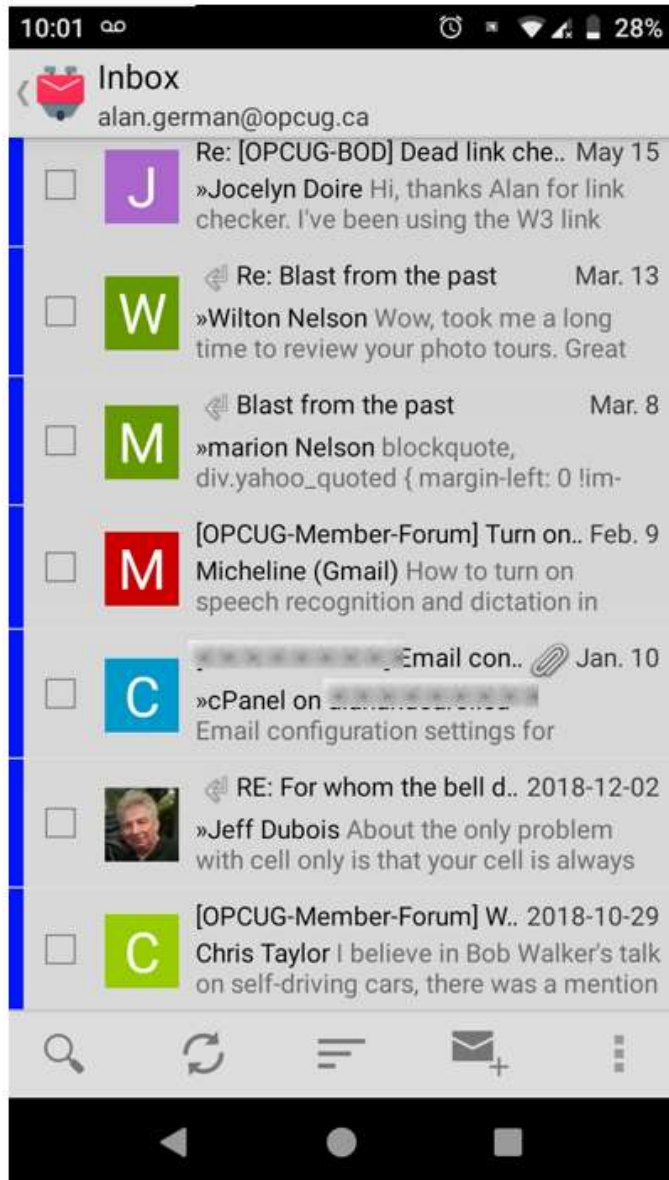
10:01 28%

Inbox
alan.german@opcug.ca

J
Re: [OPCUG-BOD] Dead link che.. May 15
»Jocelyn Doire Hi, thanks Alan for link checker. I've been using the W3 link

W
Re: Blast from the past Mar. 13
»Wilton Nelson Wow, took me a long time to review your photo tours. Great

M
Blast from the past Mar. 8
»marion Nelson blockquote, div.yahoo_quoted { margin-left: 0 !im-

M
[OPCUG-Member-Forum] Turn on.. Feb. 9
Micheline (Gmail) How to turn on speech recognition and dictation in

C
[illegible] Email con.. Jan. 10
»cPanel on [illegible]
Email configuration settings for

RE: For whom the bell d.. 2018-12-02
»Jeff Dubois About the only problem with cell only is that your cell is always

C
[OPCUG-Member-Forum] W.. 2018-10-29
Chris Taylor I believe in Bob Walker's talk on self-driving cars, there was a mention